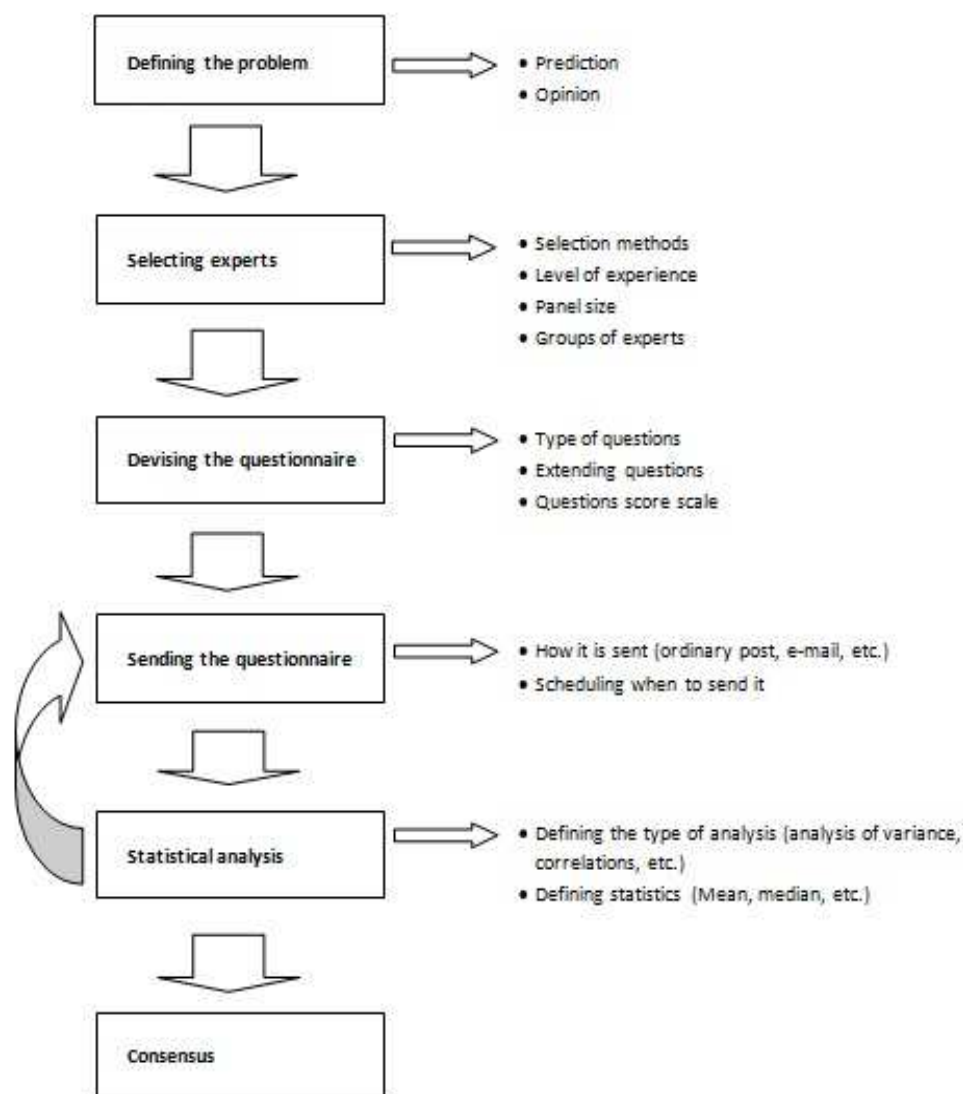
Defining the problem

• Prediction
• Opinion

Selecting experts

• Selection methods
• Level of experience
• Panel size
• Groups of experts

Devising the questionnaire

• Type of questions
• Extending questions
• Questions score scale

Sending the questionnaire

• How it is sent (ordinary post, e-mail, etc.)
• Scheduling when to send it

Statistical analysis

• Defining the type of analysis (analysis of variance, correlations, etc.)
• Defining statistics (Mean, median, etc.)

Consensus